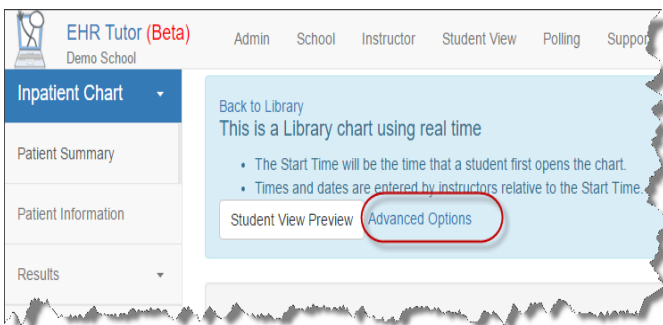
EHR Tutor (Beta)
Demo School

Admin School Instructor Student View Polling Suppor

Inpatient Chart

Patient Summary

Patient Information

Results

Back to Library
This is a Library chart using real time

- The Start Time will be the time that a student first opens the chart.
- Times and dates are entered by instructors relative to the Start Time.

Student View Preview Advanced Options